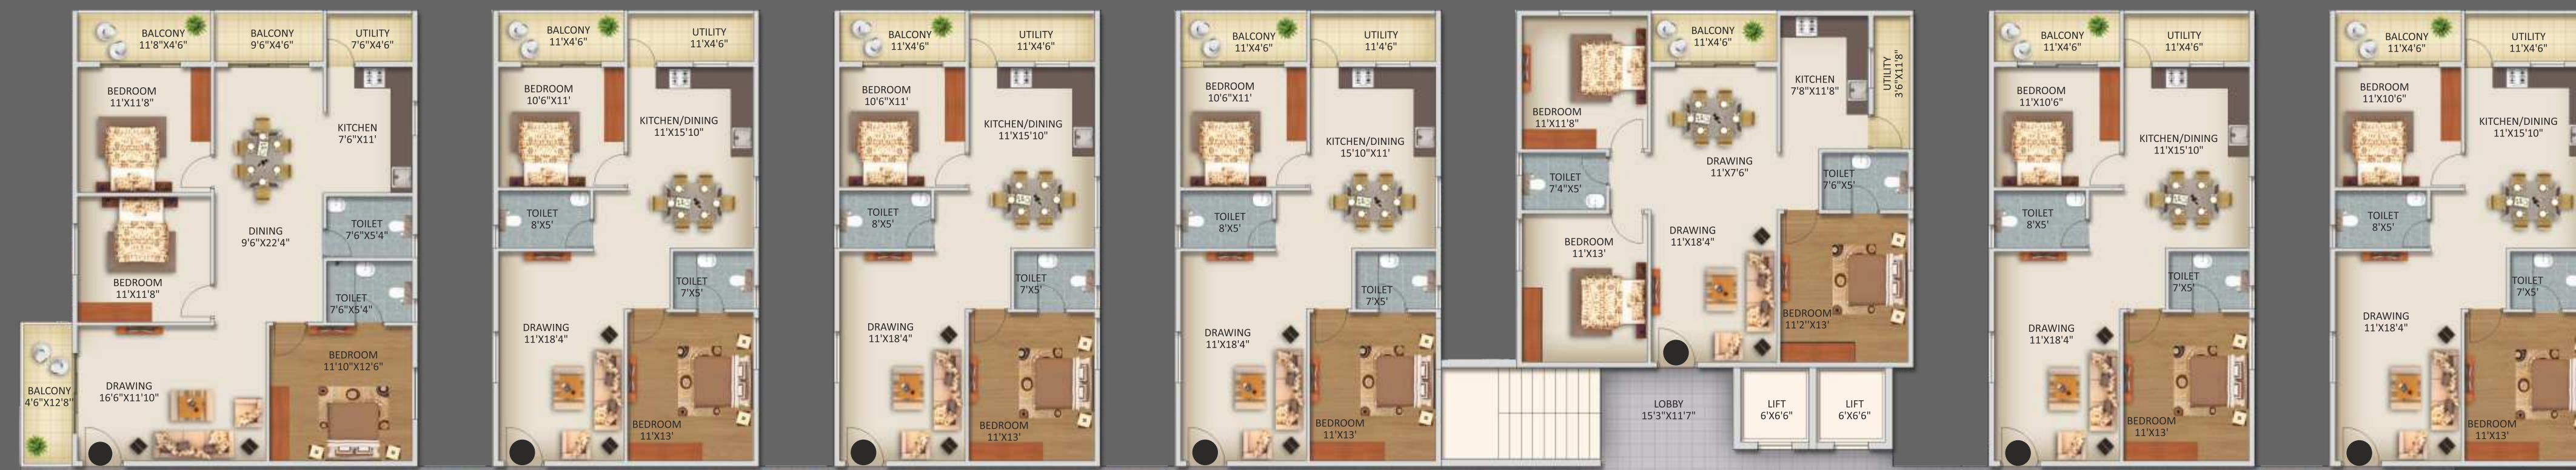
BALCONY
11'8"X4'6"
BALCONY
9'6"X4'6"
UTILITY
7'6"X4'6"
BEDROOM
11'X11'8"
KITCHEN
7'6"X11'
DINING
9'6"X22'4"
TOILET
7'6"X5'4"
BEDROOM
11'X11'8"
TOILET
7'6"X5'4"
BALCONY
4'6"X12'8"
DRAWING
16'6"X11'10"
BEDROOM
11'10"X12'6"

BALCONY
11'X4'6"
UTILITY
11'X4'6"
BEDROOM
10'6"X11'
KITCHEN/DINING
11'X15'10"
TOILET
8'X5'
TOILET
7'X5'
DRAWING
11'X18'4"
BEDROOM
11'X13'

BALCONY
11'X4'6"
UTILITY
11'X4'6"
BEDROOM
10'6"X11'
KITCHEN/DINING
11'X15'10"
TOILET
8'X5'
TOILET
7'X5'
DRAWING
11'X18'4"
BEDROOM
11'X13'

BALCONY
11'X4'6"
UTILITY
11'4'6"
BEDROOM
10'6"X11'
KITCHEN/DINING
15'10"X11'
TOILET
8'X5'
TOILET
7'X5'
DRAWING
11'X18'4"
BEDROOM
11'X13'

BALCONY
11'X4'6"
KITCHEN
7'8"X11'8"
UTILITY
3'6"X11'8"
BEDROOM
11'X11'8"
DRAWING
11'X7'6"
TOILET
7'4"X5'
TOILET
7'6"X5'
BEDROOM
11'X13'
DRAWING
11'X18'4"
BEDROOM
11'2"X13'
LOBBY
15'3"X11'7"
LIFT
6'X6'6"
LIFT
6'X6'6"

BALCONY
11'X4'6"
UTILITY
11'X4'6"
BEDROOM
11'X10'6"
KITCHEN/DINING
11'X15'10"
TOILET
8'X5'
TOILET
7'X5'
DRAWING
11'X18'4"
BEDROOM
11'X13'

BALCONY
11'X4'6"
UTILITY
11'X4'6"
BEDROOM
11'X10'6"
KITCHEN/DINING
11'X15'10"
TOILET
8'X5'
TOILET
7'X5'
DRAWING
11'X18'4"
BEDROOM
11'X13'